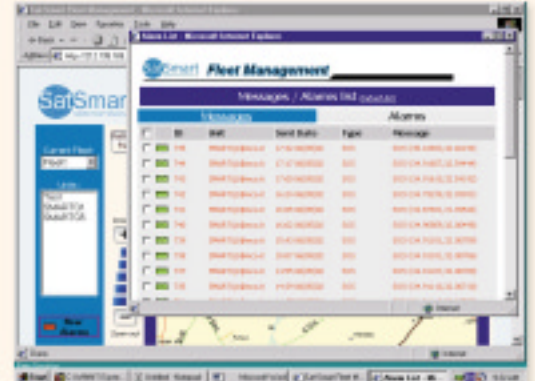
SatSmart Fleet Management - Microsoft Internet Explorer

File Edit View Favorites Tools Help

Address http://10.1.106.100

SatSmart

Current Fleet

Units

Alarm List - Microsoft Internet Explorer

SatSmart Fleet Management

Messages / Alarms list

Messages

Alarms

| | ID | Unit | Sent Date | Type | Message |
|---|---|---|---|---|---|
| | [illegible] | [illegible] | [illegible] | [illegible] | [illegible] |
| | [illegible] | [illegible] | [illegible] | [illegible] | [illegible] |
| | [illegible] | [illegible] | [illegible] | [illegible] | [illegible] |
| | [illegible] | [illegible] | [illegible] | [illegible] | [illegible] |
| | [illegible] | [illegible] | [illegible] | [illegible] | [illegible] |
| | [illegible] | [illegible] | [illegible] | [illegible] | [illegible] |
| | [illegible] | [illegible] | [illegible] | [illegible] | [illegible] |
| | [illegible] | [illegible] | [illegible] | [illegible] | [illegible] |
| | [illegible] | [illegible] | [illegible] | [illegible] | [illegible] |
| | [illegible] | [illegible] | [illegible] | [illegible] | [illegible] |
| | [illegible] | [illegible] | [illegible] | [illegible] | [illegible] |

Internet

New Alarms

Done

Internet

Start